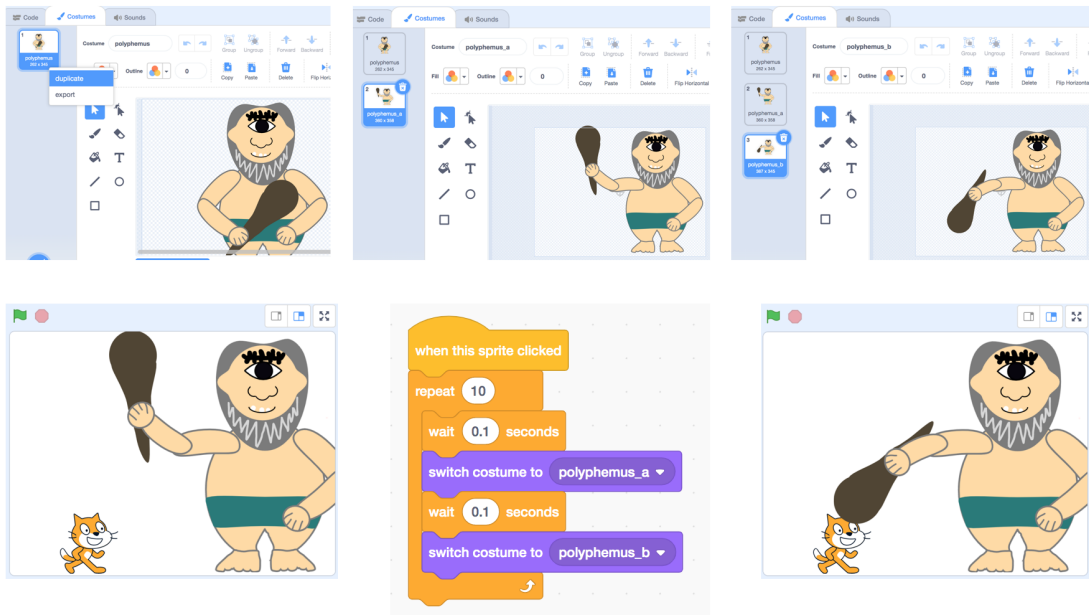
Code Costumes Sounds

1 polyphemus 292 x 345

Costume polyphemus

Group Ungroup Forward Backward

duplicate
export

Copy Paste Delete Flip Horizontal

T

Code Costumes Sounds

1 polyphemus 292 x 345

2 polyphemus_a 390 x 358

Costume polyphemus_a

Group Ungroup Forward Backward

Fill Outline 0

Copy Paste Delete Flip Horizontal

T

Code Costumes Sounds

1 polyphemus 292 x 345

2 polyphemus_a 390 x 358

3 polyphemus_b 397 x 345

Costume polyphemus_b

Group Ungroup Forward Backward

Fill Outline 0

Copy Paste Delete Flip Horizontal

T

when this sprite clicked
repeat 10
wait 0.1 seconds
switch costume to polyphemus_a
wait 0.1 seconds
switch costume to polyphemus_b